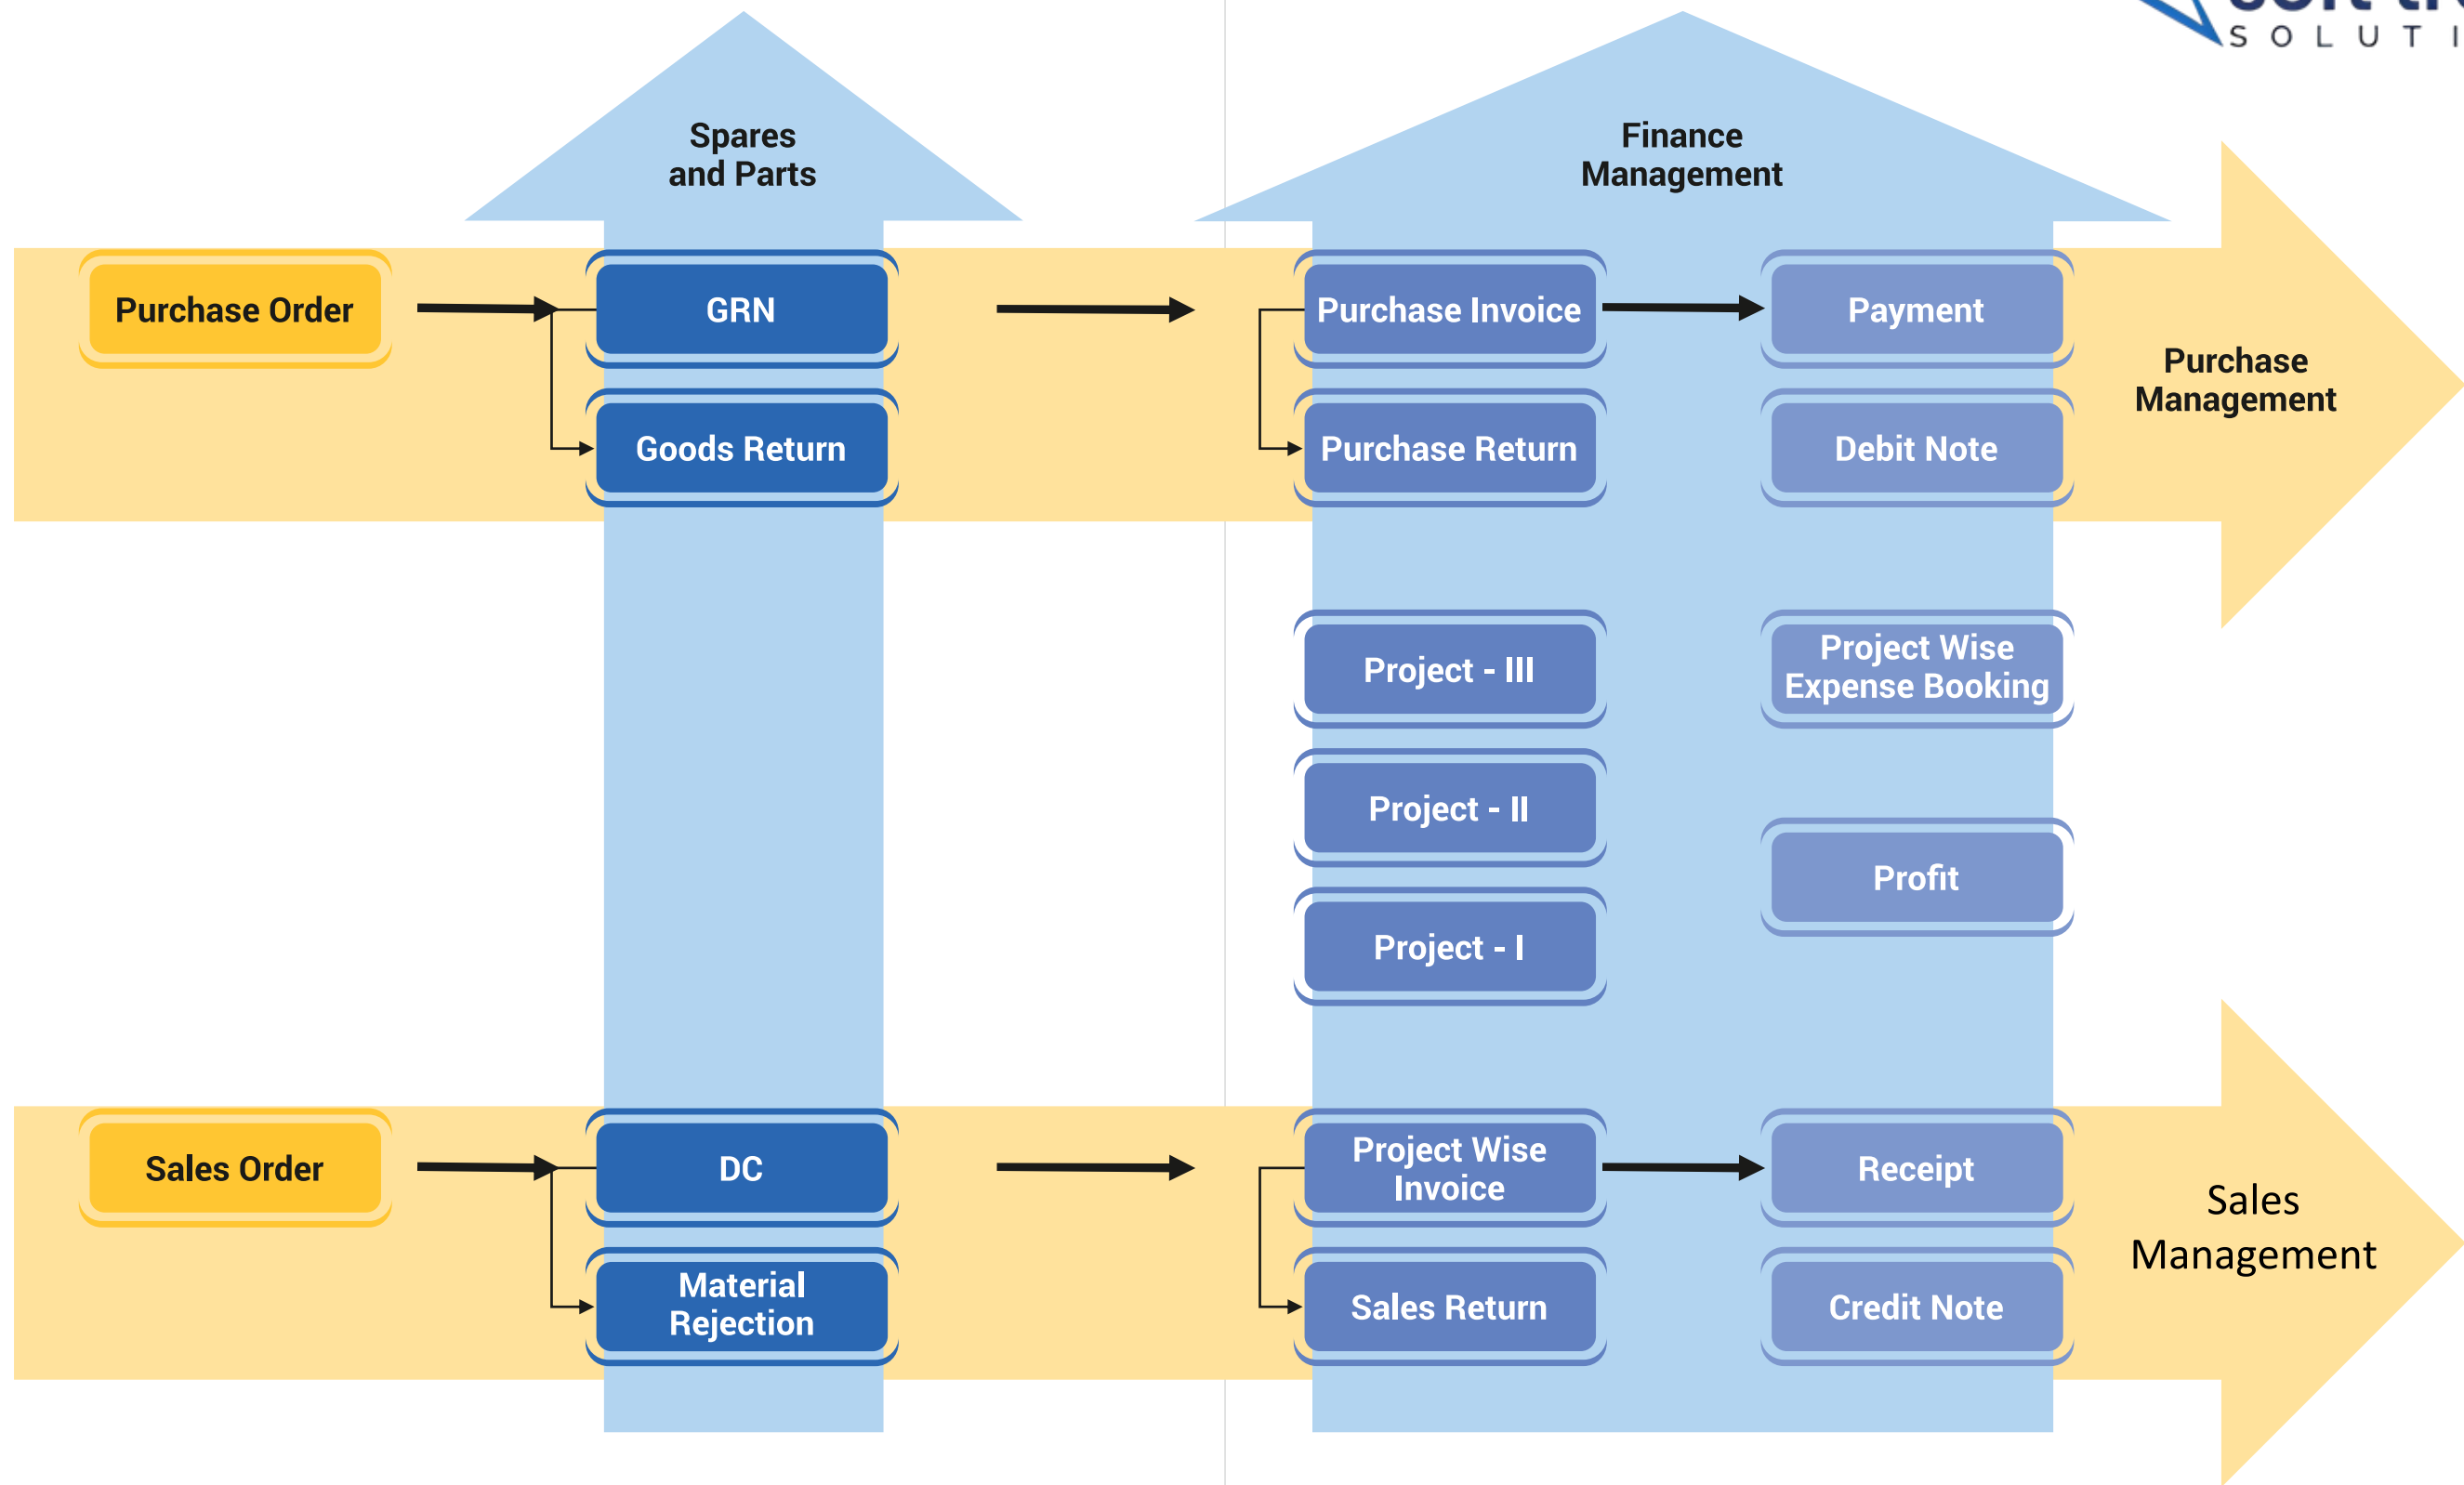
S O L U T I

Spares and Parts

Finance Management

Purchase Order

GRN

Goods Return

Purchase Invoice

Purchase Return

Payment

Debit Note

Purchase Management

Project - III

Project - II

Project - I

Project Wise Expense Booking

Profit

Sales Order

DC

Material Rejection

Project Wise Invoice

Sales Return

Receipt

Credit Note

Sales Management